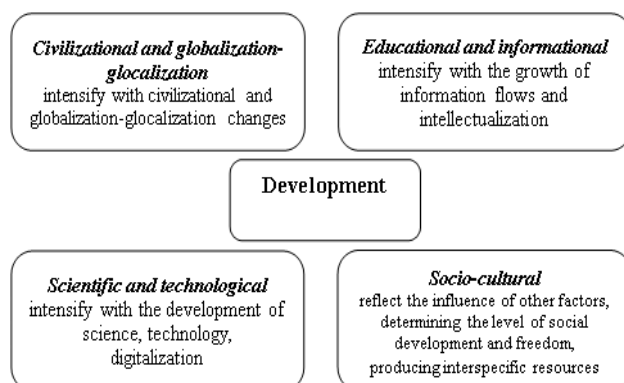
Civilizational and globalization-glocalization
intensify with civilizational and globalization-glocalization changes

Educational and informational
intensify with the growth of information flows and intellectualization

Development

Scientific and technological
intensify with the development of science, technology, digitalization

Socio-cultural
reflect the influence of other factors, determining the level of social development and freedom, producing interspecific resources